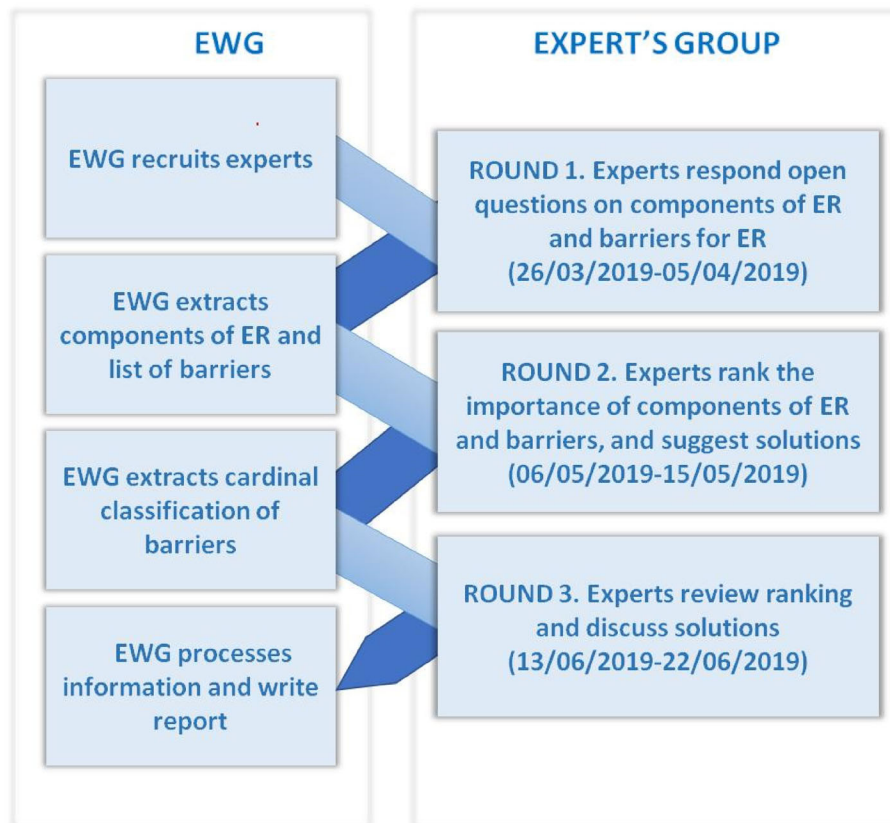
EWG

EXPERT'S GROUP

EWG recruits experts

ROUND 1. Experts respond open questions on components of ER and barriers for ER (26/03/2019-05/04/2019)

EWG extracts components of ER and list of barriers

ROUND 2. Experts rank the importance of components of ER and barriers, and suggest solutions (06/05/2019-15/05/2019)

EWG extracts cardinal classification of barriers

ROUND 3. Experts review ranking and discuss solutions (13/06/2019-22/06/2019)

EWG processes information and write report